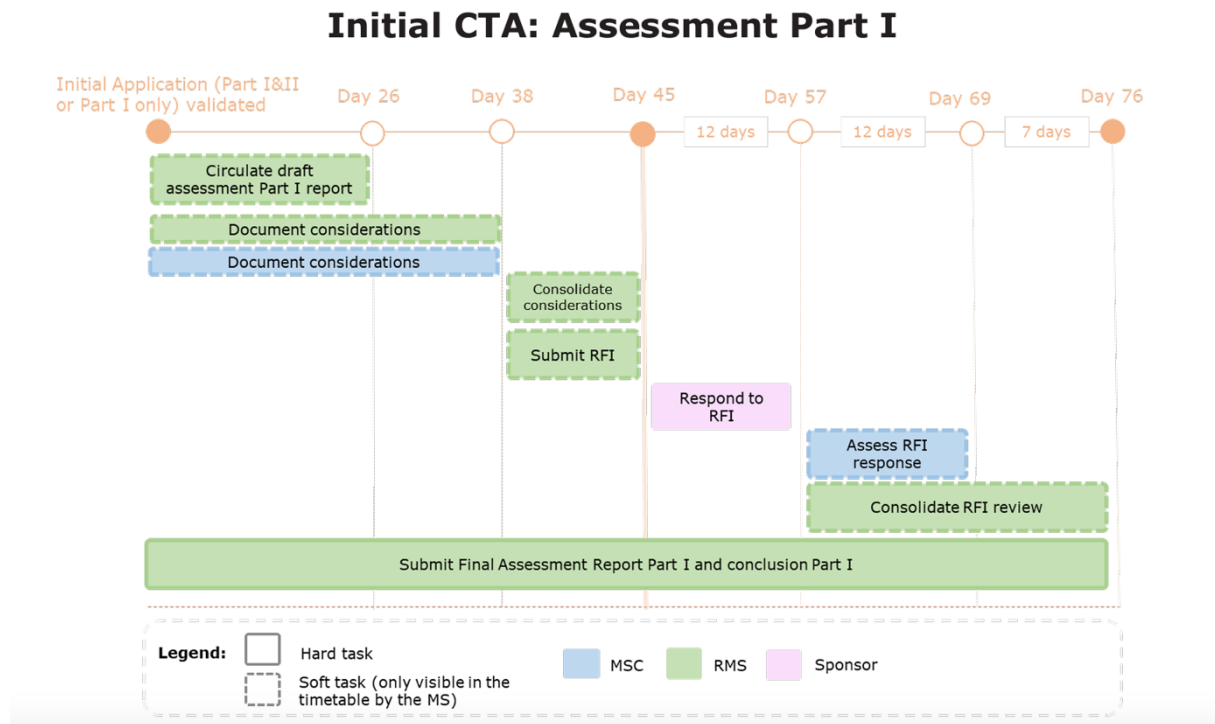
Initial CTA: Assessment Part I

Initial Application (Part I&II or Part I only) validated

Day 26

Day 38

Day 45

12 days

Day 57

12 days

Day 69

7 days

Day 76

Circulate draft assessment Part I report

Document considerations

Document considerations

Consolidate considerations

Submit RFI

Respond to RFI

Assess RFI response

Consolidate RFI review

Submit Final Assessment Report Part I and conclusion Part I

Legend: Hard task

Soft task (only visible in the timetable by the MS)

MSC

RMS

Sponsor